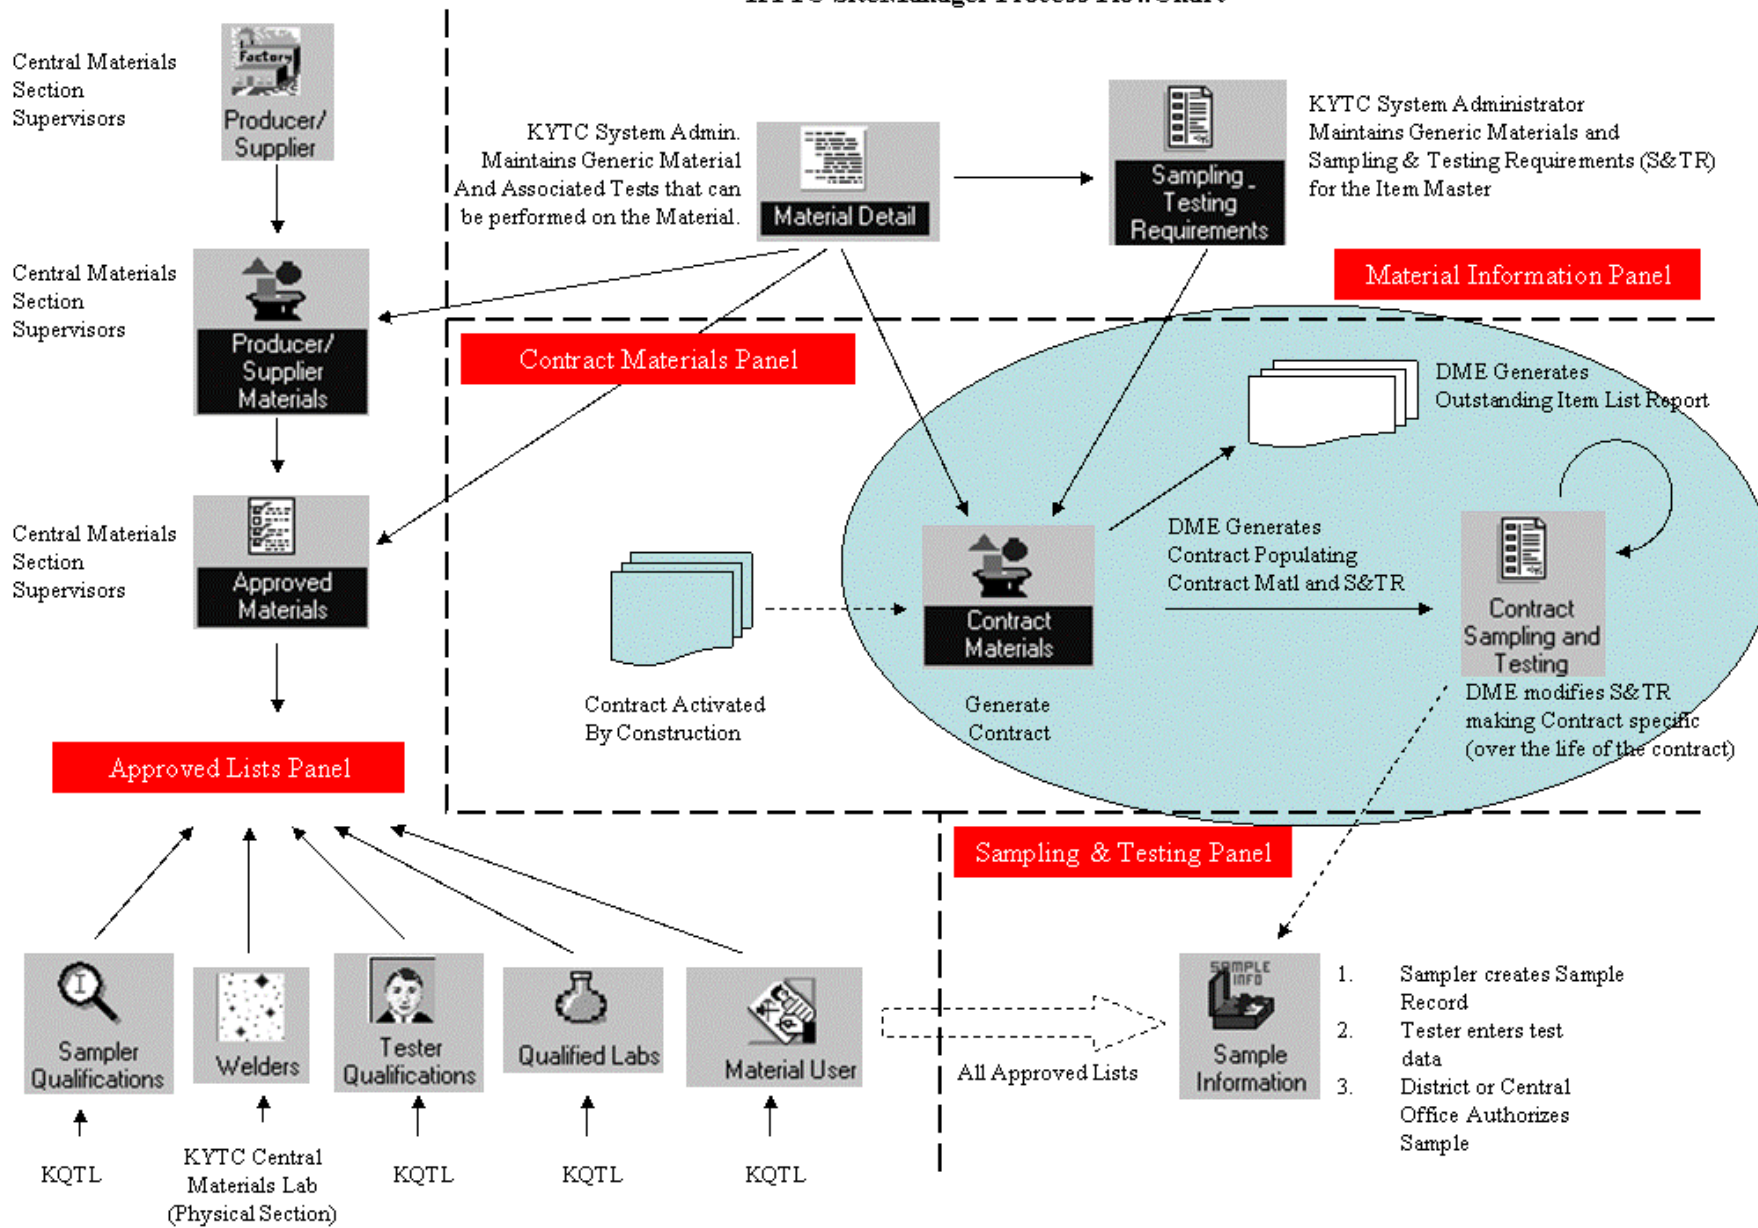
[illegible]

Central Materials Section Supervisors

Factory

Producer/ Supplier

KYTC System Admin. Maintains Generic Material And Associated Tests that can be performed on the Material.

Material Detail

Sampling Testing Requirements

KYTC System Administrator Maintains Generic Materials and Sampling & Testing Requirements (S&TR) for the Item Master

Material Information Panel

Central Materials Section Supervisors

Producer/ Supplier Materials

Contract Materials Panel

DME Generates Outstanding Item List Report

Central Materials Section Supervisors

Approved Materials

DME Generates Contract Populating Contract Matl and S&TR

Contract Materials

Contract Sampling and Testing

Contract Activated By Construction

Generate Contract

DME modifies S&TR making Contract specific (over the life of the contract)

Approved Lists Panel

Sampling & Testing Panel

Sampler Qualifications

Welders

Tester Qualifications

Qualified Labs

Material User

All Approved Lists

SAMPLE INFO

Sample Information

1. Sampler creates Sample Record
2. Tester enters test data
3. District or Central Office Authorizes Sample

KQTL

KYTC Central Materials Lab (Physical Section)

KQTL

KQTL

KQTL